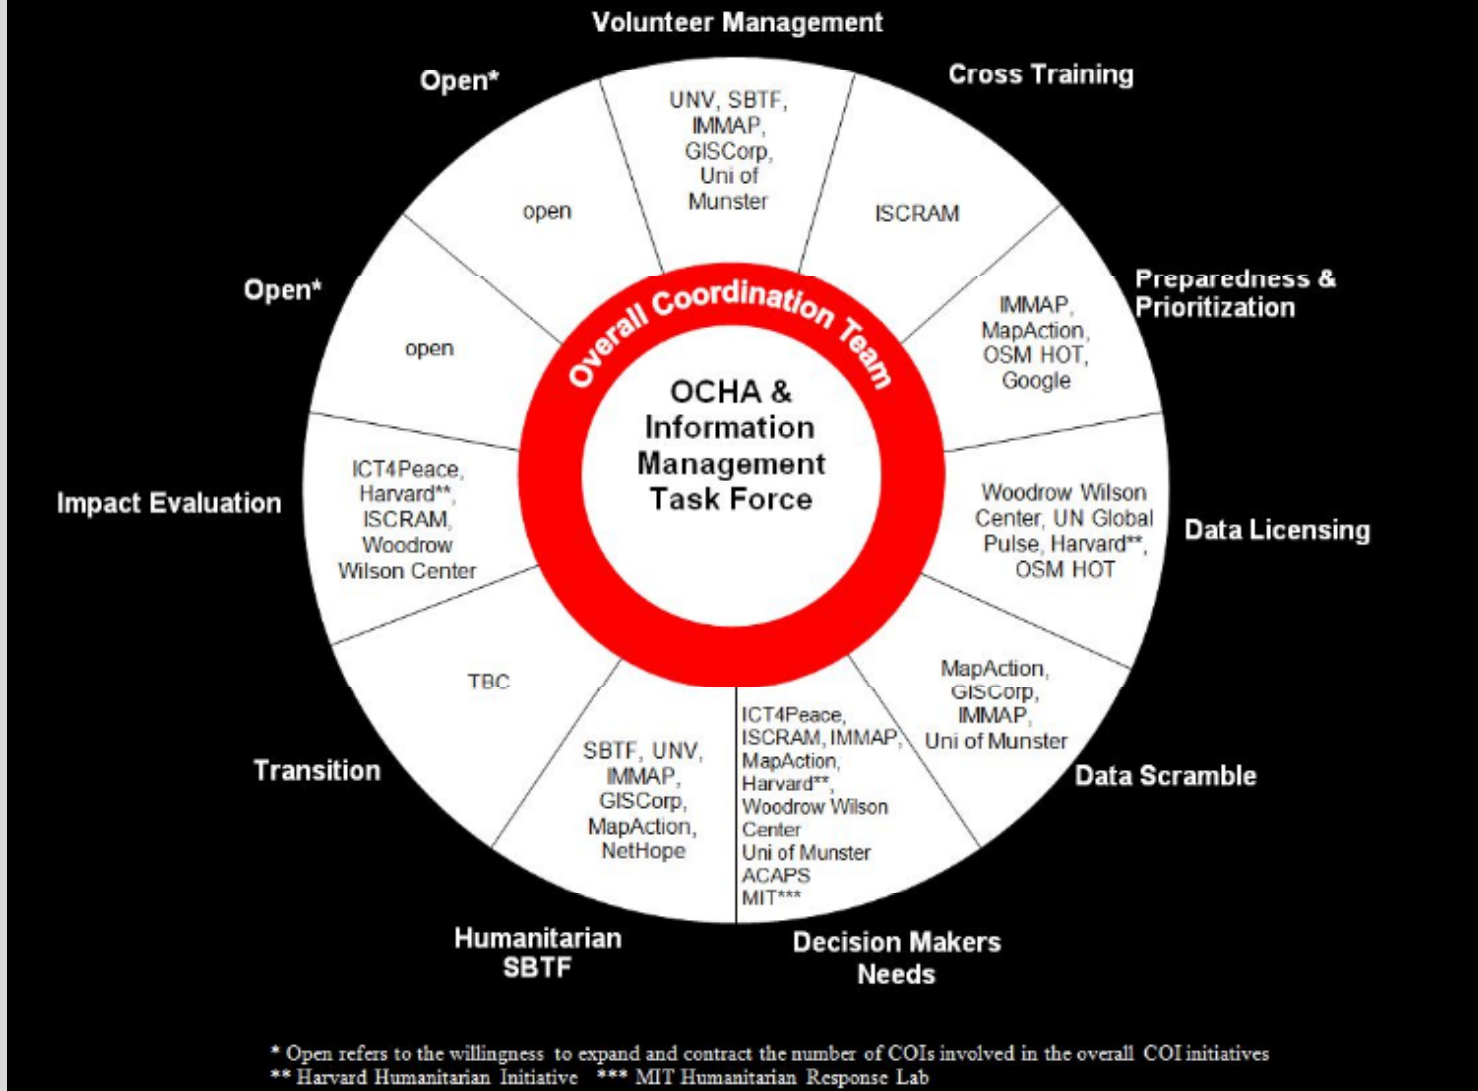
Volunteer Management

UNV, SBTF, IMMAP, GISCorp, Uni of Munster

Cross Training

ISCRAM

Preparedness & Prioritization

IMMAP, MapAction, OSM HOT, Google

Data Licensing

Woodrow Wilson Center, UN Global Pulse, Harvard**, OSM HOT

Data Scramble

MapAction, GISCorp, IMMAP, Uni of Munster

Decision Makers Needs

ICT4Peace, ISCRAM, IMMAP, MapAction, Harvard**, Woodrow Wilson Center Uni of Munster ACAPS MIT***

Humanitarian SBTF

SBTF, UNV, IMMAP, GISCorp, MapAction, NetHope

Transition

TBC

Impact Evaluation

ICT4Peace, Harvard**, ISCRAM, Woodrow Wilson Center

Open*

open

Open*

open

Overall Coordination Team

OCHA & Information Management Task Force

* Open refers to the willingness to expand and contract the number of COIs involved in the overall COI initiatives
** Harvard Humanitarian Initiative *** MIT Humanitarian Response Lab